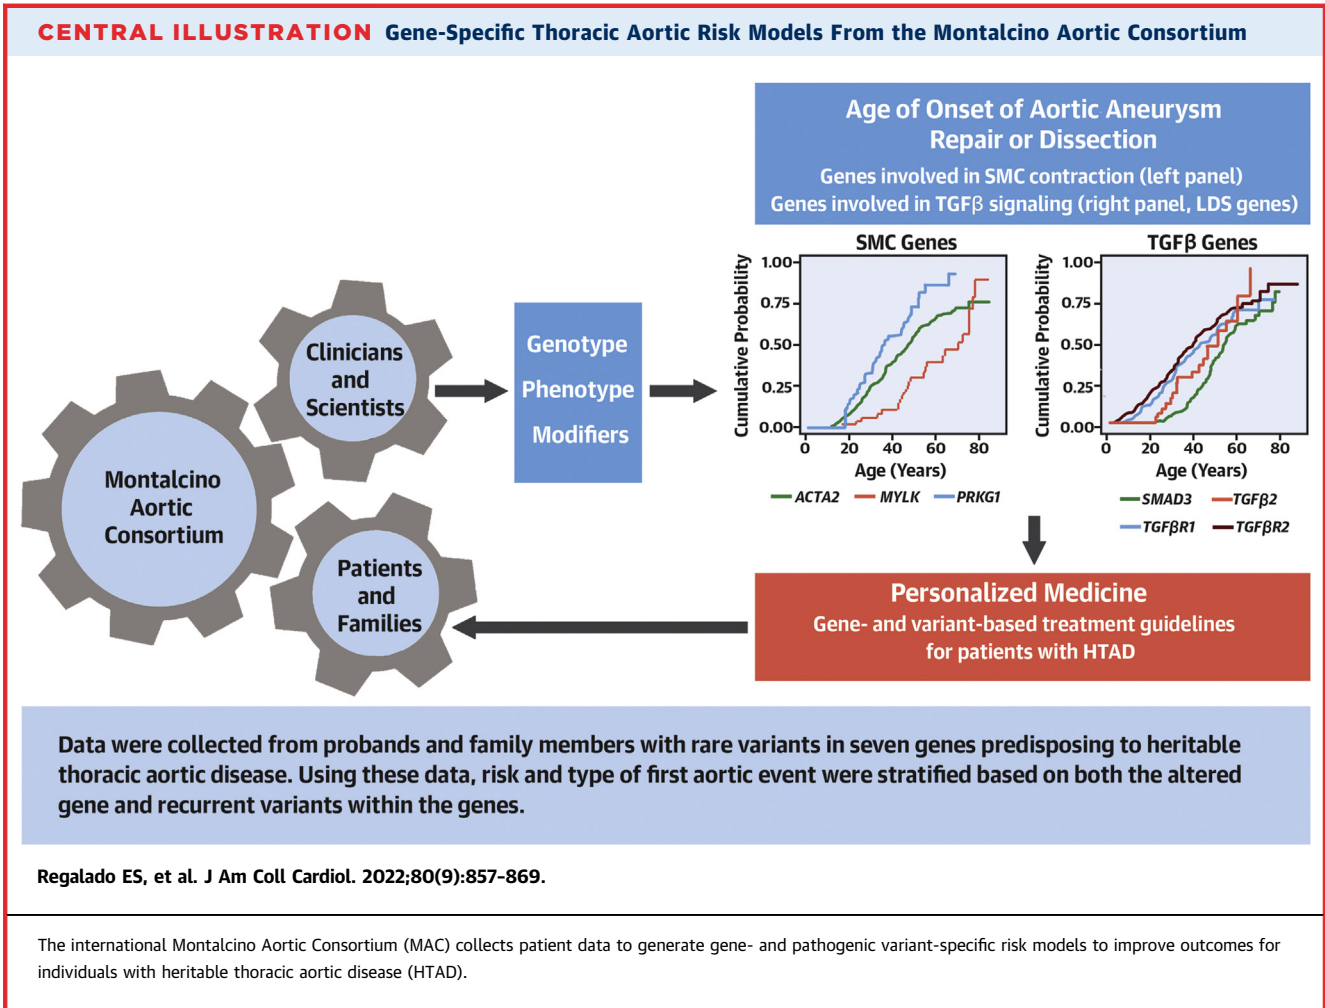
CENTRAL ILLUSTRATION Gene-Specific Thoracic Aortic Risk Models From the Montalcino Aortic Consortium

Age of Onset of Aortic Aneurysm Repair or Dissection

Genes involved in SMC contraction (left panel)
Genes involved in TGFβ signaling (right panel, LDS genes)

SMC Genes

Cumulative Probability

1.00
0.75
0.50
0.25
0.00

0 20 40 60 80
Age (Years)

ACTA2 MYLK PRKG1

TGFβ Genes

Cumulative Probability

1.00
0.75
0.50
0.25
0.00

0 20 40 60 80
Age (Years)

SMAD3 TGFβ2
TGFβR1 TGFβR2

Clinicians and Scientists

Genotype
Phenotype
Modifiers

Montalcino Aortic Consortium

Patients and Families

Personalized Medicine
Gene- and variant-based treatment guidelines for patients with HTAD

Data were collected from probands and family members with rare variants in seven genes predisposing to heritable thoracic aortic disease. Using these data, risk and type of first aortic event were stratified based on both the altered gene and recurrent variants within the genes.

Regalado ES, et al. J Am Coll Cardiol. 2022;80(9):857-869.

The international Montalcino Aortic Consortium (MAC) collects patient data to generate gene- and pathogenic variant-specific risk models to improve outcomes for individuals with heritable thoracic aortic disease (HTAD).